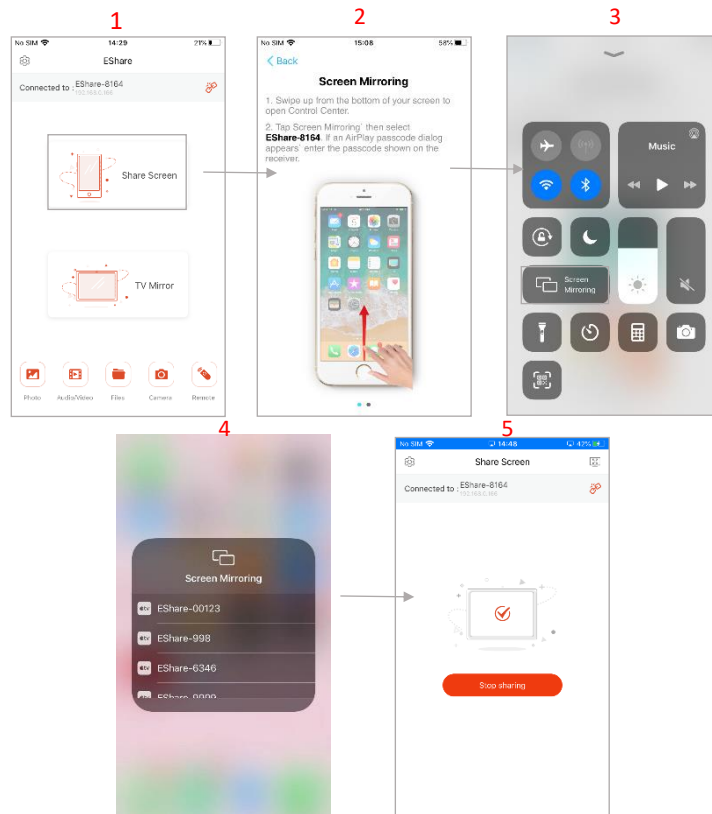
1

No SIM 14:29 21%

EShare

Connected to : EShare-8164
192.168.0.166

Share Screen

TV Mirror

Photo Audio/Video Files Camera Remote

2

No SIM 15:08 58%

< Back

Screen Mirroring

1. Swipe up from the bottom of your screen to open Control Center.

2. Tap Screen Mirroring' then select **EShare-8164**. If an AirPlay passcode dialog appears' enter the passcode shown on the receiver.

3

Music

Screen Mirroring

4

Screen Mirroring

EShare-00123

EShare-998

EShare-6346

EShare-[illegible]

5

No SIM 14:48 42%

Share Screen

Connected to : EShare-8164
192.168.0.166

Stop sharing